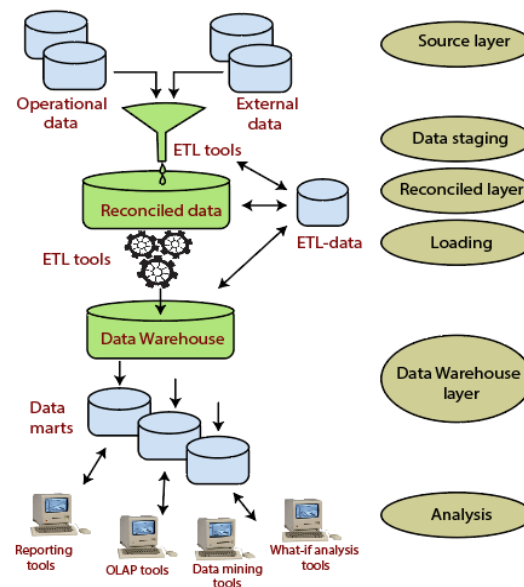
Operational data

External data

ETL tools

Reconciled data

ETL-data

ETL tools

Data Warehouse

Data marts

Reporting tools

OLAP tools

Data mining tools

What-if analysis tools

Source layer

Data staging

Reconciled layer

Loading

Data Warehouse layer

Analysis